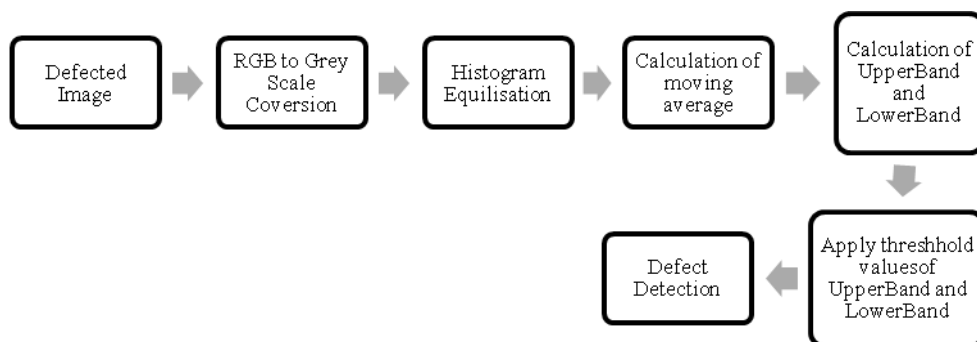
Defected Image

RGB to Grey Scale Coversion

Histogram Equilisation

Calculation of moving average

Calculation of UpperBand and LowerBand

Apply threshhold valuesof UpperBand and LowerBand

Defect Detection